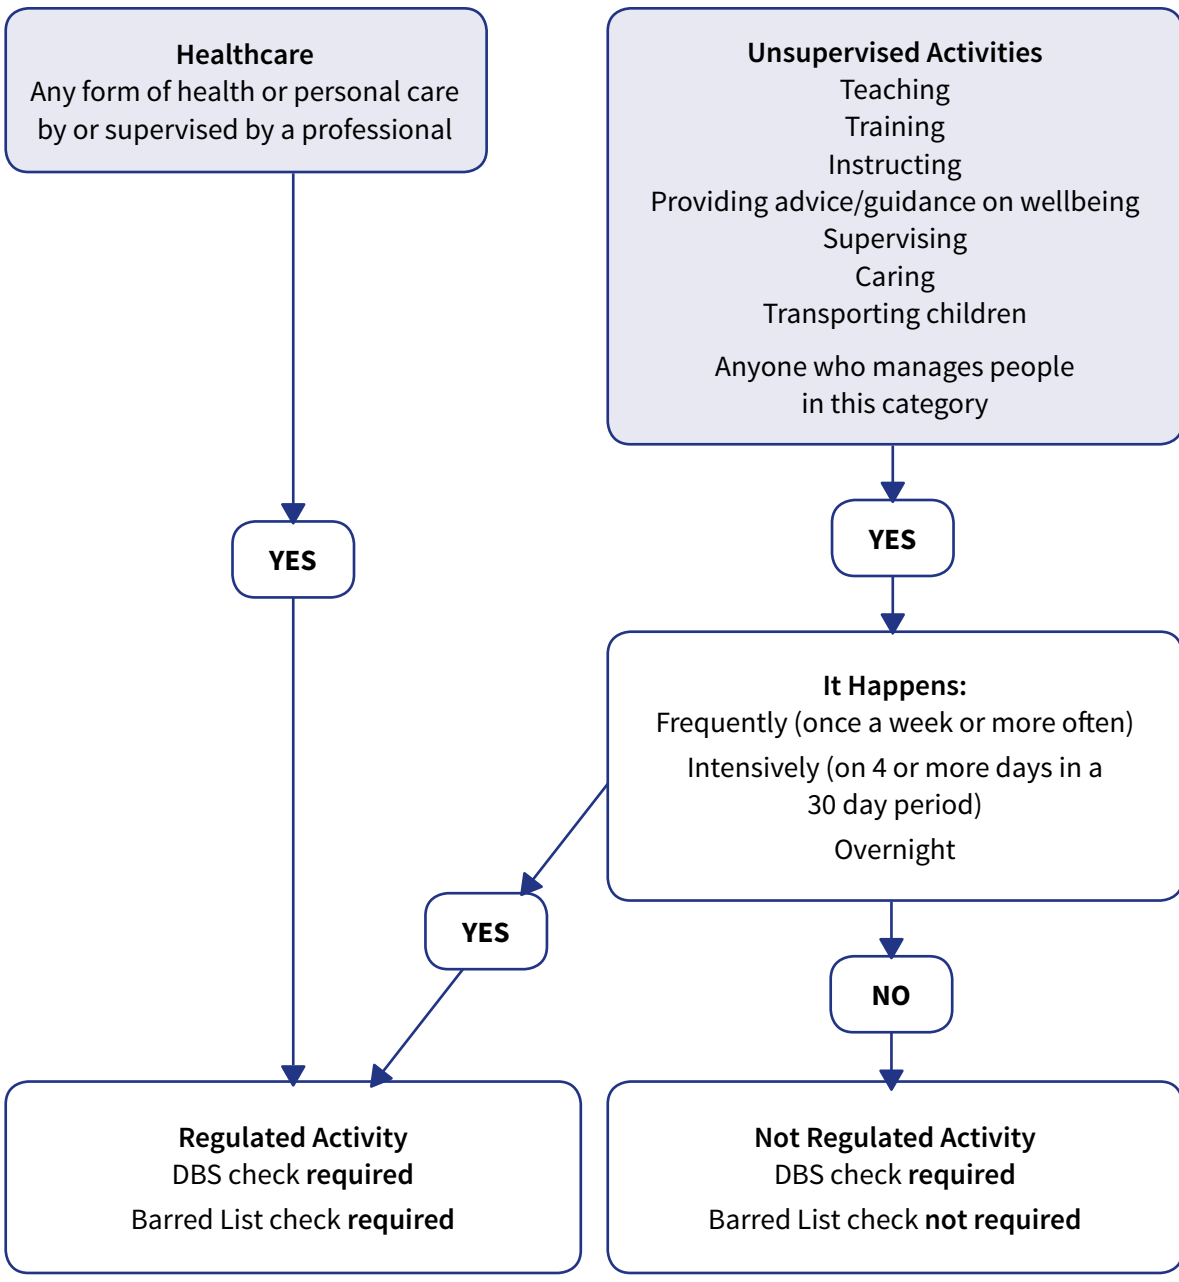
Healthcare
Any form of health or personal care by or supervised by a professional

Unsupervised Activities
Teaching
Training
Instructing
Providing advice/guidance on wellbeing
Supervising
Caring
Transporting children

Anyone who manages people in this category

YES

YES

It Happens:
Frequently (once a week or more often)
Intensively (on 4 or more days in a 30 day period)
Overnight

YES

NO

Regulated Activity
DBS check **required**
Barred List check **required**

Not Regulated Activity
DBS check **required**
Barred List check **not required**